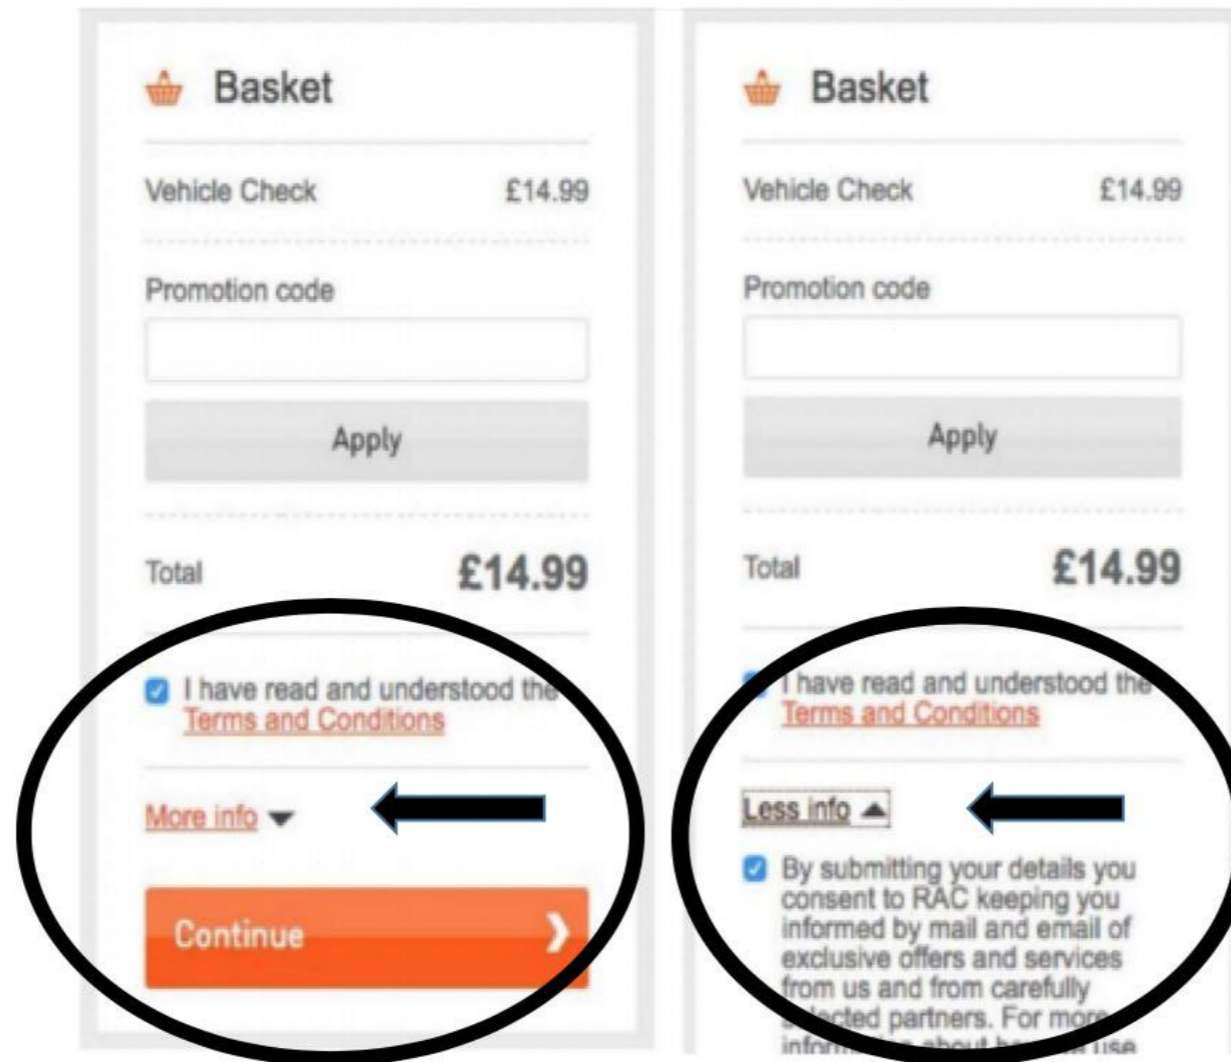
Basket

Vehicle Check £14.99

Promotion code

Apply

Total £14.99

I have read and understood the Terms and Conditions

More info

Continue

Basket

Vehicle Check £14.99

Promotion code

Apply

Total £14.99

I have read and understood the Terms and Conditions

Less info

By submitting your details you consent to RAC keeping you informed by mail and email of exclusive offers and services from us and from carefully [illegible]ected partners. For more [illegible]